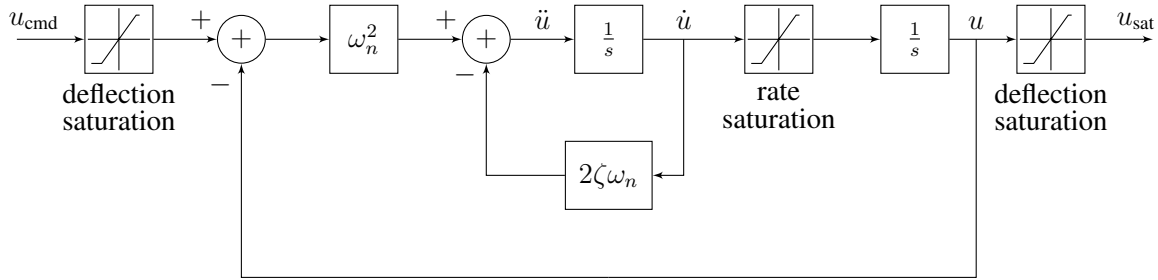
$u_{\text{cmd}}$

deflection saturation

$+$

$-$

$+$

$\omega_n^2$

$+$

$-$

$+$

$\ddot{u}$

$\frac{1}{s}$

$\dot{u}$

$2\zeta\omega_n$

rate saturation

$\frac{1}{s}$

$u$

deflection saturation

$u_{\text{sat}}$